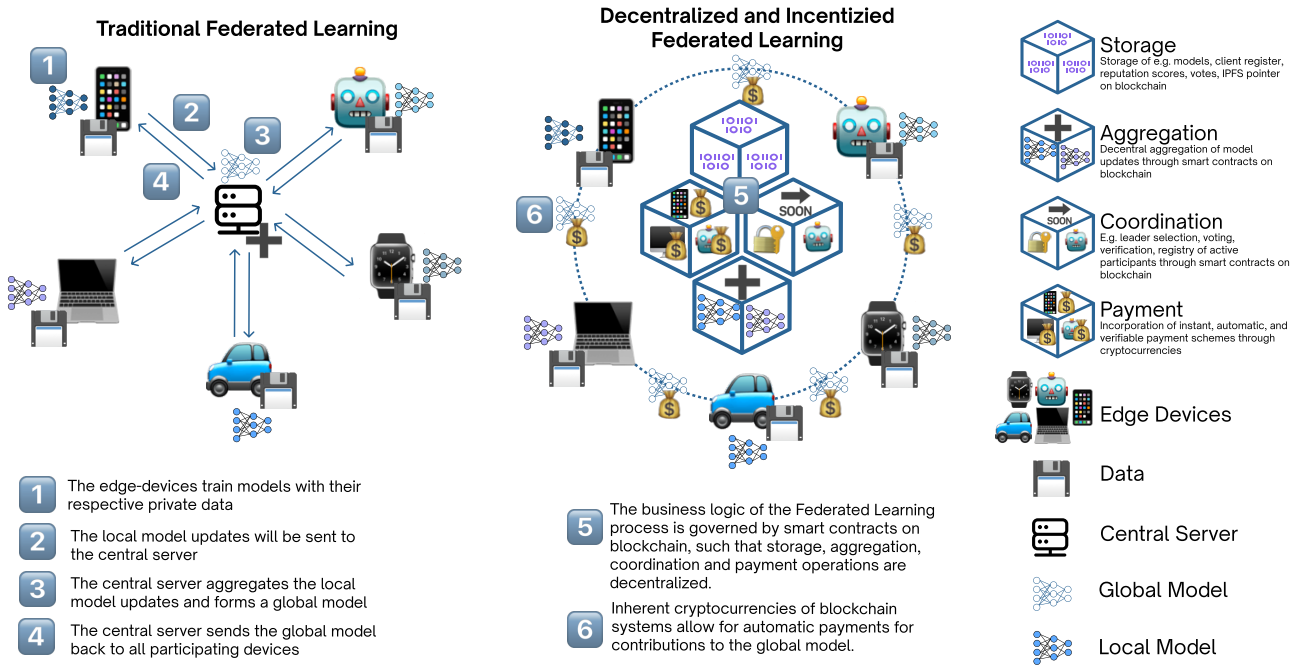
Traditional Federated Learning

1

2

3

4

Decentralized and Incentizied Federated Learning

1010
1010
1010

5

SOON

6

1010
1010
1010

Storage
Storage of e.g. models, client register, reputation scores, votes, IPFS pointer on blockchain

Aggregation
Decentral aggregation of model updates through smart contracts on blockchain

SOON

Coordination
E.g. leader selection, voting, verification, registry of active participants through smart contracts on blockchain

Payment
Incorporation of instant, automatic, and verifiable payment schemes through cryptocurrencies

Edge Devices

Data

Central Server

Global Model

Local Model

1 The edge-devices train models with their respective private data

2 The local model updates will be sent to the central server

3 The central server aggregates the local model updates and forms a global model

4 The central server sends the global model back to all participating devices

5 The business logic of the Federated Learning process is governed by smart contracts on blockchain, such that storage, aggregation, coordination and payment operations are decentralized.

6 Inherent cryptocurrencies of blockchain systems allow for automatic payments for contributions to the global model.